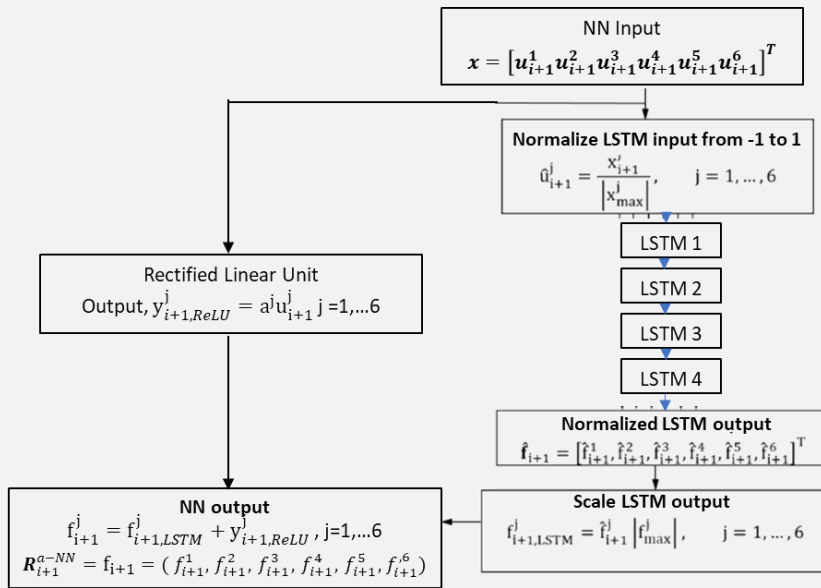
NN Input
$\boldsymbol{x} = \left[\boldsymbol{u}_{i+1}^{1} \boldsymbol{u}_{i+1}^{2} \boldsymbol{u}_{i+1}^{3} \boldsymbol{u}_{i+1}^{4} \boldsymbol{u}_{i+1}^{5} \boldsymbol{u}_{i+1}^{6}\right]^{T}$

Normalize LSTM input from -1 to 1
$\hat{u}_{i+1}^{j} = \frac{x_{i+1}^{j}}{\left|x_{max}^{j}\right|}, \quad j = 1, \ldots, 6$

LSTM 1

LSTM 2

LSTM 3

LSTM 4

Rectified Linear Unit
Output, $y_{i+1,ReLU}^{j} = a^{j} u_{i+1}^{j}$ j =1,…6

Normalized LSTM output
$\hat{\mathbf{f}}_{i+1} = \left[\hat{f}_{i+1}^{1}, \hat{f}_{i+1}^{2}, \hat{f}_{i+1}^{3}, \hat{f}_{i+1}^{4}, \hat{f}_{i+1}^{5}, \hat{f}_{i+1}^{6}\right]^{T}$

Scale LSTM output
$f_{i+1,LSTM}^{j} = \hat{f}_{i+1}^{j} \left|f_{max}^{j}\right|, \quad j = 1, \ldots, 6$

NN output
$f_{i+1}^{j} = f_{i+1,LSTM}^{j} + y_{i+1,ReLU}^{j}$ , j=1,…6
$\boldsymbol{R}_{i+1}^{a-NN} = f_{i+1} = (f_{i+1}^{1}, f_{i+1}^{2}, f_{i+1}^{3}, f_{i+1}^{4}, f_{i+1}^{5}, f_{i+1}^{6})$